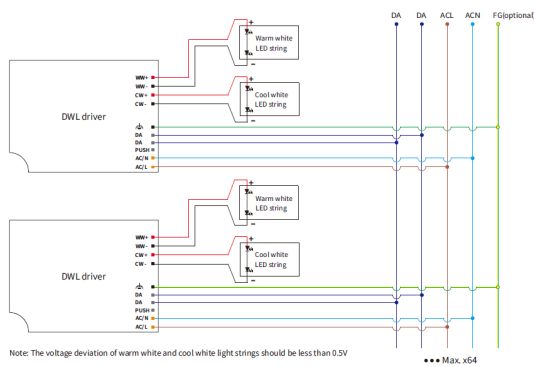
DA DA ACL ACN FG(optional(

Warm white LED string

Cool white LED string

DWL driver

WW+
WW-
CW+
CW-
DA
DA
PUSH
AC/N
AC/L

Warm white LED string

Cool white LED string

DWL driver

WW+
WW-
CW+
CW-
DA
DA
PUSH
AC/N
AC/L

Note: The voltage deviation of warm white and cool white light strings should be less than 0.5V

••• Max. x64